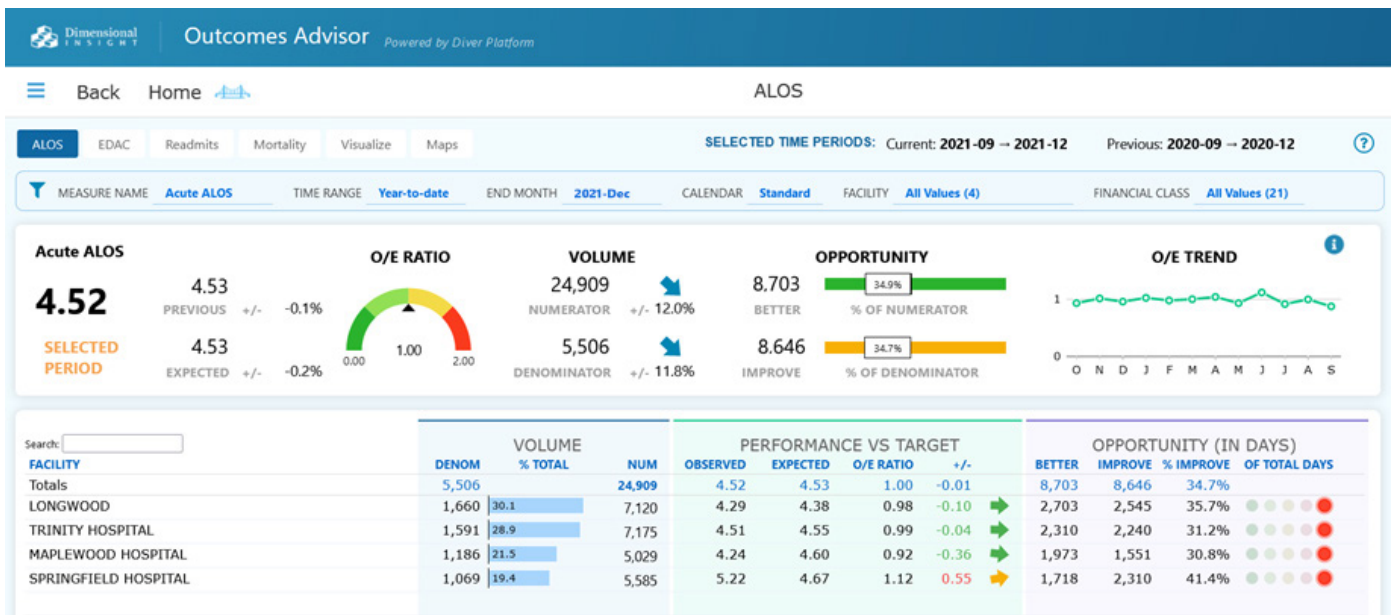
Dimensional INSIGHT | Outcomes Advisor Powered by Diver Platform

Back Home

ALOS

ALOS EDAC Readmits Mortality Visualize Maps

SELECTED TIME PERIODS: Current: 2021-09 → 2021-12 Previous: 2020-09 → 2020-12

?

MEASURE NAME Acute ALOS TIME RANGE Year-to-date END MONTH 2021-Dec CALENDAR Standard FACILITY All Values (4) FINANCIAL CLASS All Values (21)

Acute ALOS

4.52

SELECTED PERIOD

4.53 PREVIOUS +/- -0.1%

4.53 EXPECTED +/- -0.2%

O/E RATIO

0.00 1.00 2.00

VOLUME

24,909 NUMERATOR +/- 12.0%

5,506 DENOMINATOR +/- 11.8%

OPPORTUNITY

8,703 BETTER 34.9% % OF NUMERATOR

8,646 IMPROVE 34.7% % OF DENOMINATOR

O/E TREND

1

0

O N D J F M A M J J A S

Search:

| FACILITY | DENOM | % TOTAL | NUM | OBSERVED | EXPECTED | O/E RATIO | +/- | BETTER | IMPROVE | % IMPROVE | OF TOTAL DAYS |
|---|---|---|---|---|---|---|---|---|---|---|---|
| Totals | 5,506 | | 24,909 | 4.52 | 4.53 | 1.00 | -0.01 | 8,703 | 8,646 | 34.7% | |
| LONGWOOD | 1,660 | 30.1 | 7,120 | 4.29 | 4.38 | 0.98 | -0.10 | 2,703 | 2,545 | 35.7% | |
| TRINITY HOSPITAL | 1,591 | 28.9 | 7,175 | 4.51 | 4.55 | 0.99 | -0.04 | 2,310 | 2,240 | 31.2% | |
| MAPLEWOOD HOSPITAL | 1,186 | 21.5 | 5,029 | 4.24 | 4.60 | 0.92 | -0.36 | 1,973 | 1,551 | 30.8% | |
| SPRINGFIELD HOSPITAL | 1,069 | 19.4 | 5,585 | 5.22 | 4.67 | 1.12 | 0.55 | 1,718 | 2,310 | 41.4% | |

VOLUME | PERFORMANCE VS TARGET | OPPORTUNITY (IN DAYS)